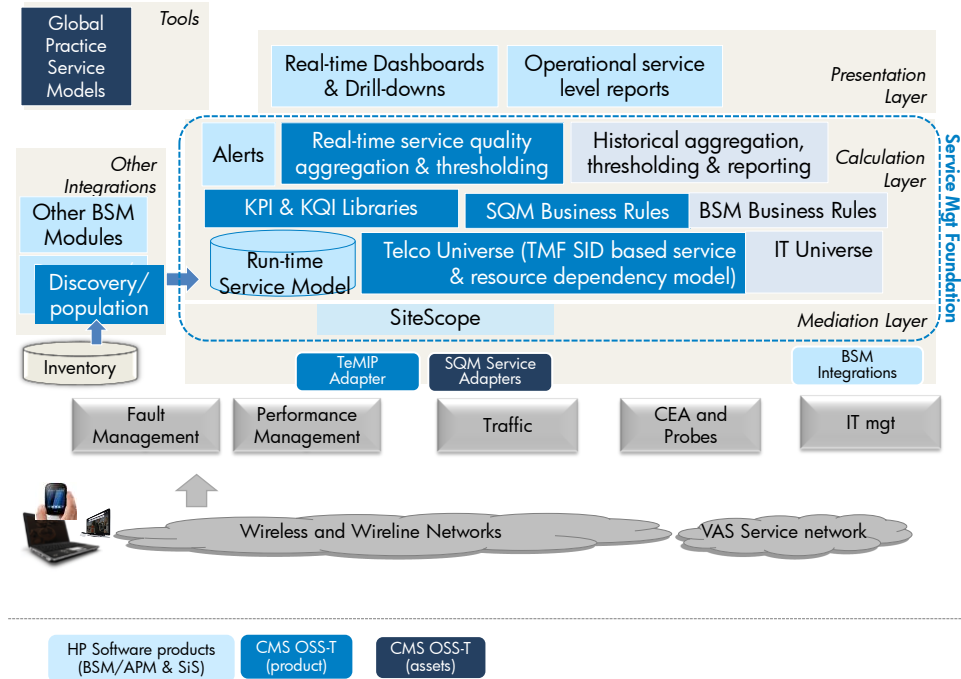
Global Practice Service Models

Tools

Real-time Dashboards & Drill-downs

Operational service level reports

Presentation Layer

Other Integrations

Other BSM Modules

Alerts

Real-time service quality aggregation & thresholding

Historical aggregation, thresholding & reporting

Calculation Layer

Service Mgt Foundation

KPI & KQI Libraries

SQM Business Rules

BSM Business Rules

Discovery/ population

Run-time Service Model

Telco Universe (TMF SID based service & resource dependency model)

IT Universe

SiteScope

Mediation Layer

Inventory

TeMIP Adapter

SQM Service Adapters

BSM Integrations

Fault Management

Performance Management

Traffic

CEA and Probes

IT mgt

Wireless and Wireline Networks

VAS Service network

HP Software products (BSM/APM & SiS)

CMS OSS-T (product)

CMS OSS-T (assets)